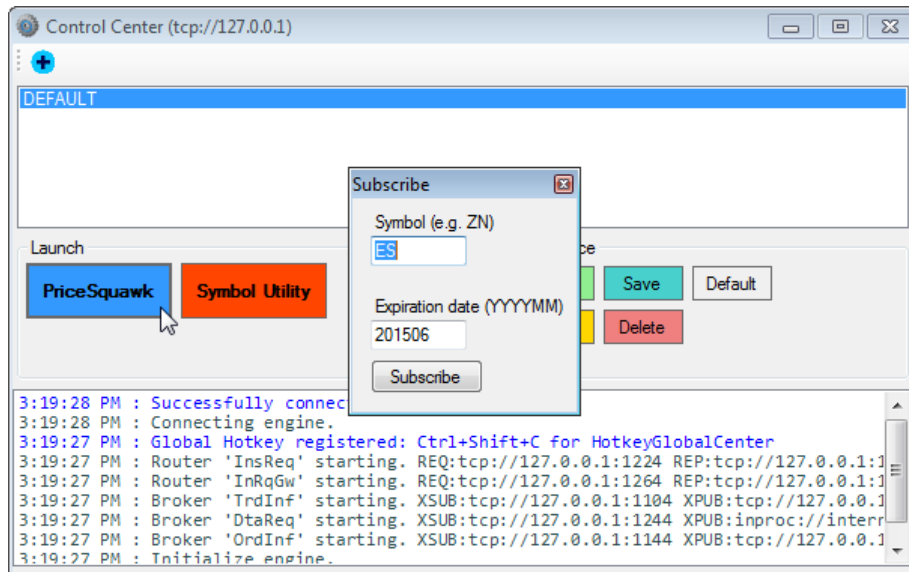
Control Center (tcp://127.0.0.1)

DEFAULT

Subscribe

Symbol (e.g. ZN)

ES

Expiration date (YYYYMM)

201506

Subscribe

Launch

PriceSquawk

Symbol Utility

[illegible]ce

Save

Default

Delete

3:19:28 PM : Successfully connec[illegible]
3:19:28 PM : Connecting engine.
3:19:27 PM : Global Hotkey registered: Ctrl+Shift+C for HotkeyGlobalCenter
3:19:27 PM : Router 'InsReq' starting. REQ:tcp://127.0.0.1:1224 REP:tcp://127.0.0.1:1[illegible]
3:19:27 PM : Router 'InRqGw' starting. REQ:tcp://127.0.0.1:1264 REP:tcp://127.0.0.1:1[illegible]
3:19:27 PM : Broker 'TrdInf' starting. XSUB:tcp://127.0.0.1:1104 XPUB:tcp://127.0.0.1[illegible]
3:19:27 PM : Broker 'DtaReq' starting. XSUB:tcp://127.0.0.1:1244 XPUB:inproc://inter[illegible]
3:19:27 PM : Broker 'OrdInf' starting. XSUB:tcp://127.0.0.1:1144 XPUB:tcp://127.0.0.1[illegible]
3:19:27 PM : Initialize engine.